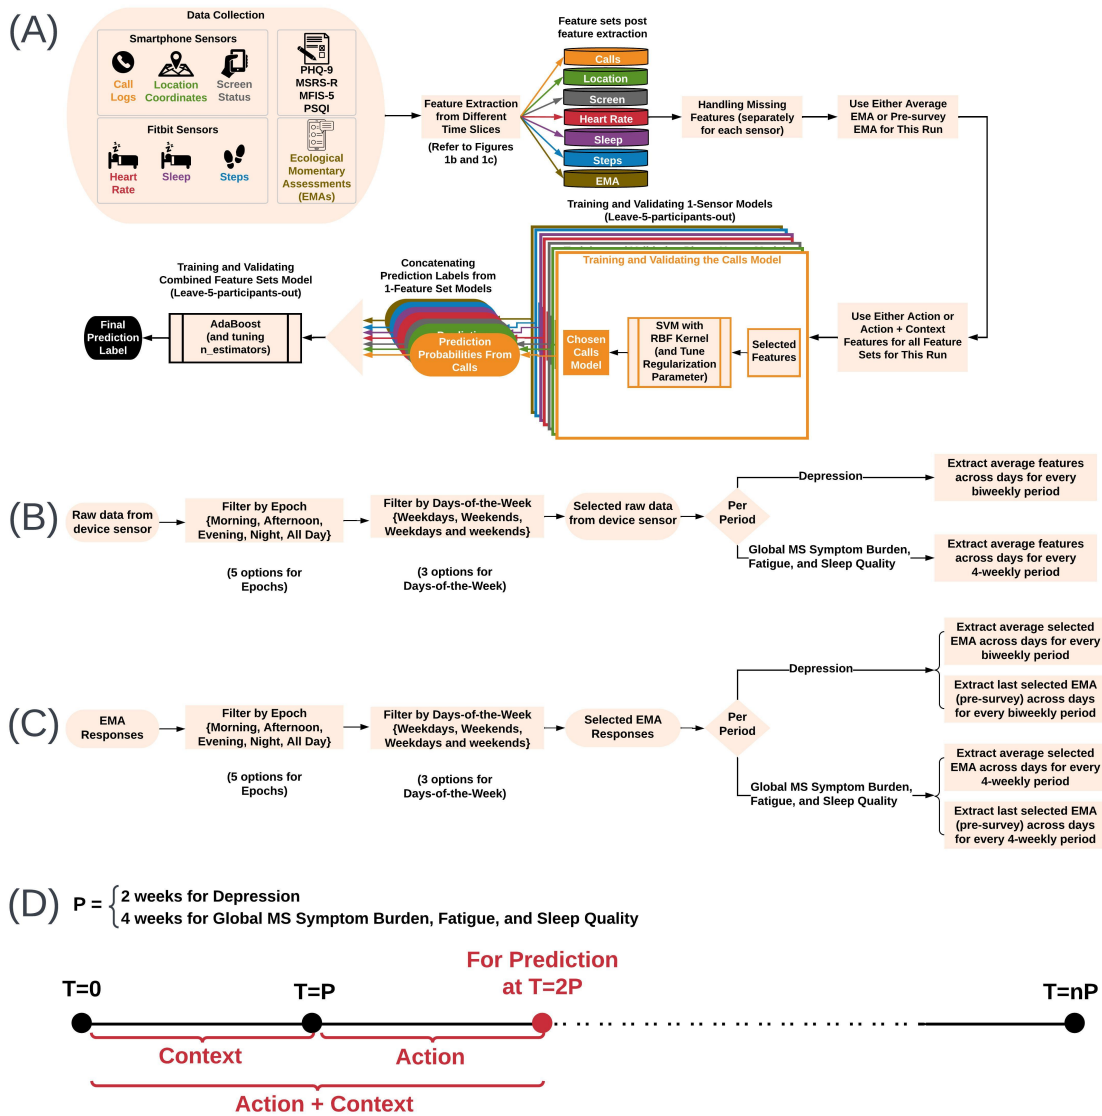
(A)

Data Collection

Smartphone Sensors

Call Logs

Location Coordinates

Screen Status

PHQ-9
MSRS-R
MFIS-5
PSQI

Fitbit Sensors

Heart Rate

Sleep

Steps

Ecological Momentary Assessments (EMAs)

Feature Extraction from Different Time Slices

(Refer to Figures 1b and 1c)

Feature sets post feature extraction

Calls

Location

Screen

Heart Rate

Sleep

Steps

EMA

Handling Missing Features (separately for each sensor)

Use Either Average EMA or Pre-survey EMA for This Run

Training and Validating 1-Sensor Models (Leave-5-participants-out)

Training and Validating the Calls Model

Use Either Action or Action + Context Features for all Feature Sets for This Run

Selected Features

SVM with RBF Kernel (and Tune Regularization Parameter)

Chosen Calls Model

Concatenating Prediction Labels from 1-Feature Set Models

Prediction Probabilities From Calls

Training and Validating Combined Feature Sets Model (Leave-5-participants-out)

AdaBoost (and tuning n_estimators)

Final Prediction Label

(B)

Raw data from device sensor

Filter by Epoch {Morning, Afternoon, Evening, Night, All Day}

(5 options for Epochs)

Filter by Days-of-the-Week {Weekdays, Weekends, Weekdays and weekends}

(3 options for Days-of-the-Week)

Selected raw data from device sensor

Per Period

Depression

Extract average features across days for every biweekly period

Global MS Symptom Burden, Fatigue, and Sleep Quality

Extract average features across days for every 4-weekly period

(C)

EMA Responses

Filter by Epoch {Morning, Afternoon, Evening, Night, All Day}

(5 options for Epochs)

Filter by Days-of-the-Week {Weekdays, Weekends, Weekdays and weekends}

(3 options for Days-of-the-Week)

Selected EMA Responses

Per Period

Depression

Extract average selected EMA across days for every biweekly period

Extract last selected EMA (pre-survey) across days for every biweekly period

Global MS Symptom Burden, Fatigue, and Sleep Quality

Extract average selected EMA across days for every 4-weekly period

Extract last selected EMA (pre-survey) across days for every 4-weekly period

(D)

P = 2 weeks for Depression
4 weeks for Global MS Symptom Burden, Fatigue, and Sleep Quality

For Prediction at T=2P

T=0

T=P

T=nP

Context

Action

Action + Context